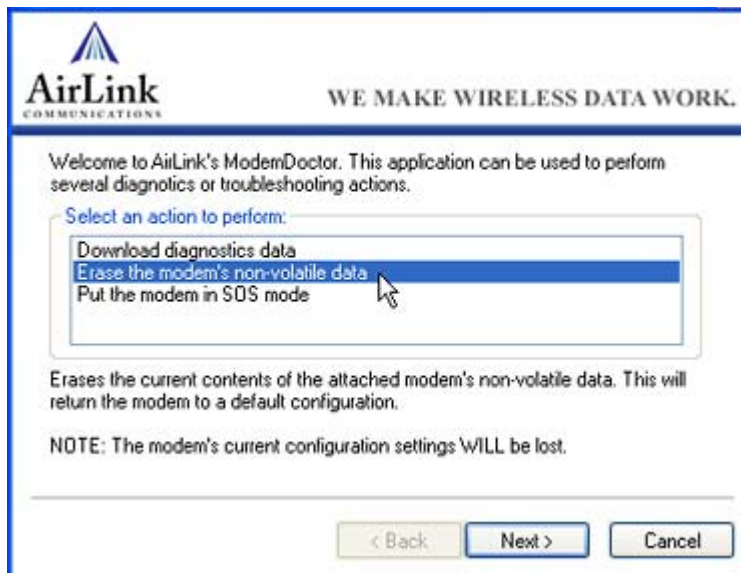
AirLink
COMMUNICATIONS

WE MAKE WIRELESS DATA WORK.

Welcome to AirLink's ModemDoctor. This application can be used to perform several diagnostics or troubleshooting actions.

Select an action to perform:

Download diagnostics data
Erase the modem's non-volatile data
Put the modem in SOS mode

Erases the current contents of the attached modem's non-volatile data. This will return the modem to a default configuration.

NOTE: The modem's current configuration settings WILL be lost.

< Back
Next >
Cancel